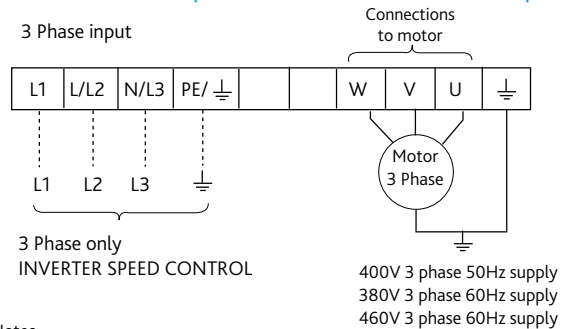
3 Phase input

Connections to motor

| L1 | L/L2 | N/L3 | PE/ ⏚ | | | W | V | U | ⏚ |
|---|---|---|---|---|---|---|---|---|---|

L1 L2 L3 ⏚

Motor 3 Phase

3 Phase only
INVERTER SPEED CONTROL

400V 3 phase 50Hz supply
380V 3 phase 60Hz supply
460V 3 phase 60Hz supply